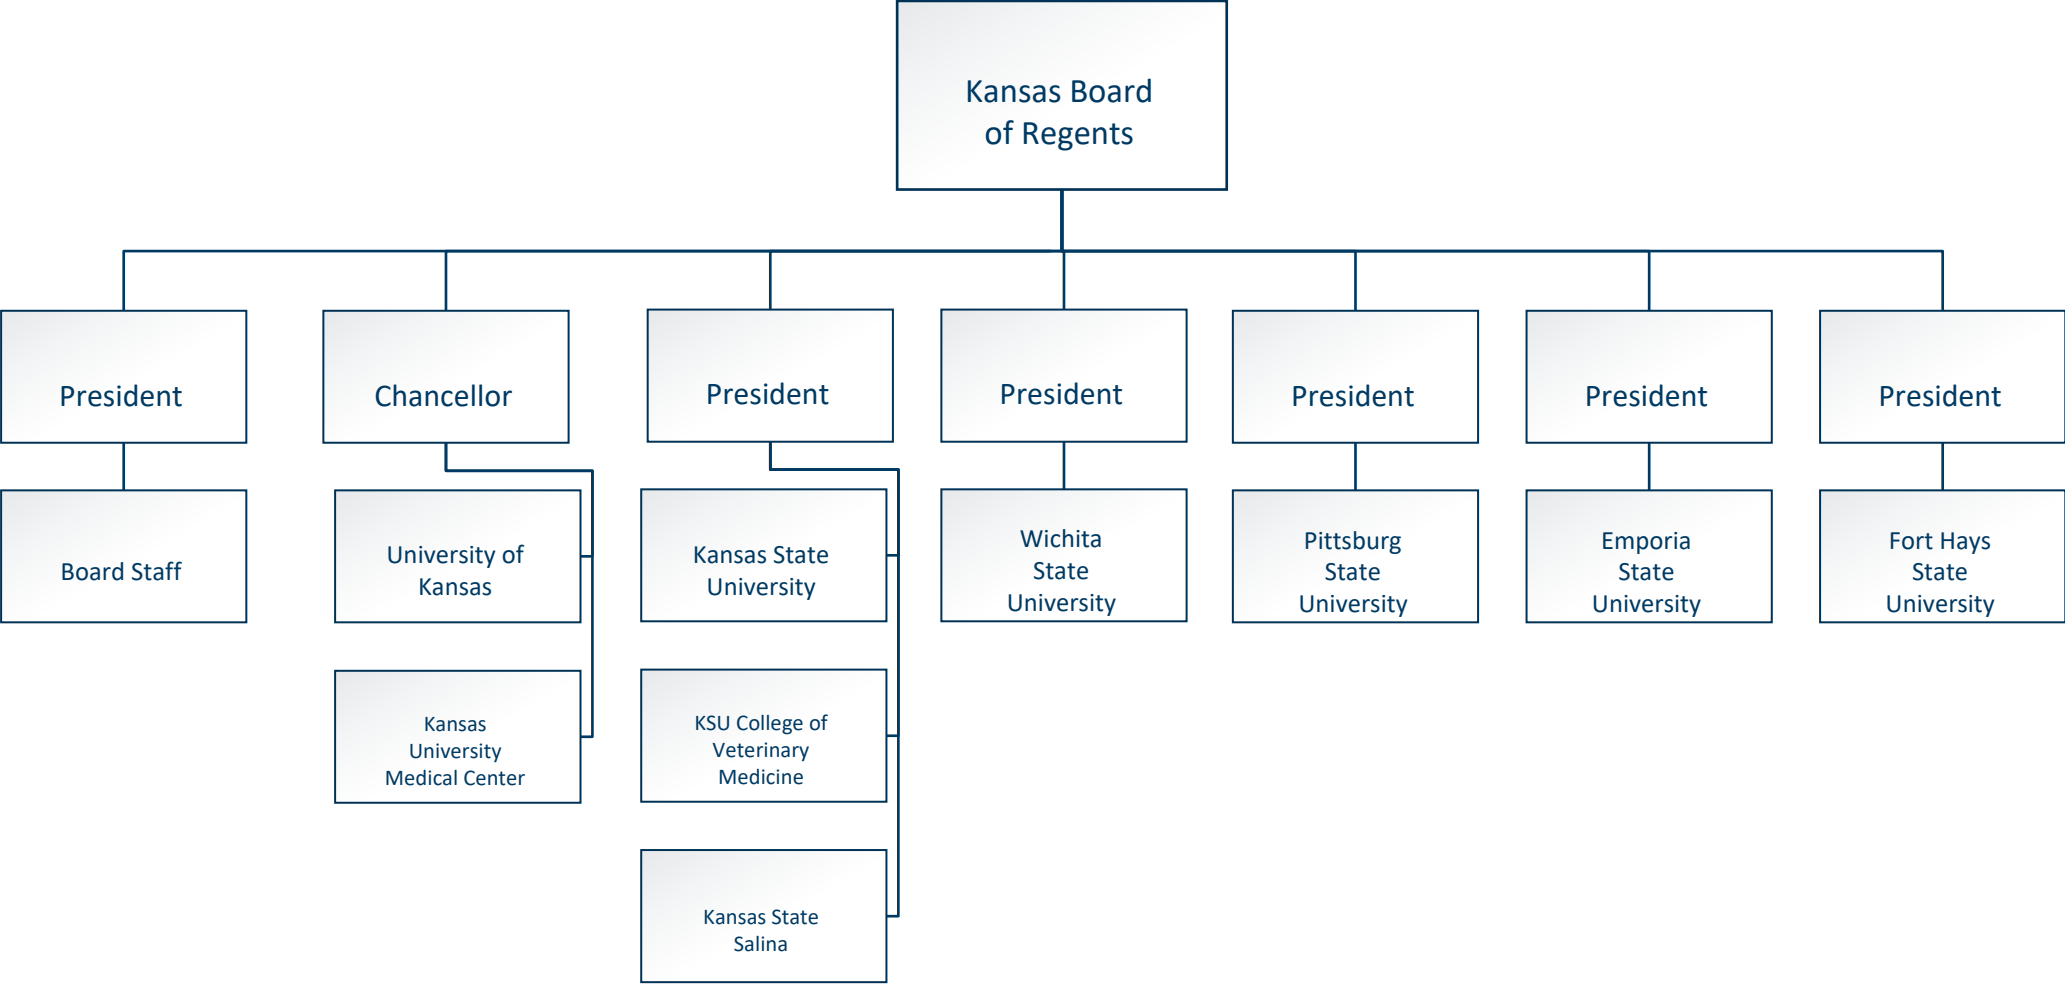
Kansas Board of Regents

President

Board Staff

Chancellor

University of Kansas

Kansas University Medical Center

President

Kansas State University

KSU College of Veterinary Medicine

Kansas State Salina

President

Wichita State University

President

Pittsburg State University

President

Emporia State University

President

Fort Hays State University